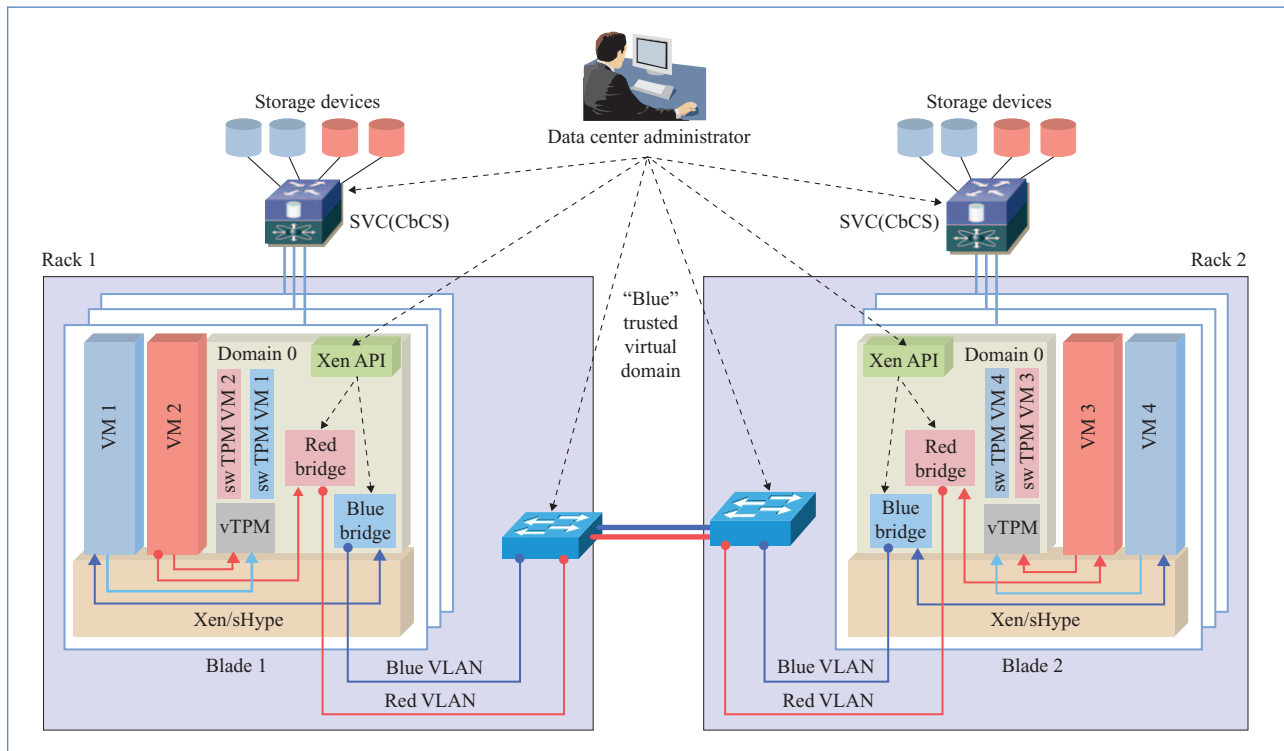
Data center administrator

Storage devices

SVC(CbCS)

Rack 1

VM 1

VM 2

Domain 0

Xen API

sw TPM VM 2

sw TPM VM 1

Red bridge

Blue bridge

vTPM

Xen/sHype

Blade 1

"Blue" trusted virtual domain

Blue VLAN

Red VLAN

Storage devices

SVC(CbCS)

Rack 2

Xen API

Domain 0

sw TPM VM 4

sw TPM VM 3

VM 3

VM 4

Red bridge

Blue bridge

vTPM

Xen/sHype

Blade 2

Blue VLAN

Red VLAN